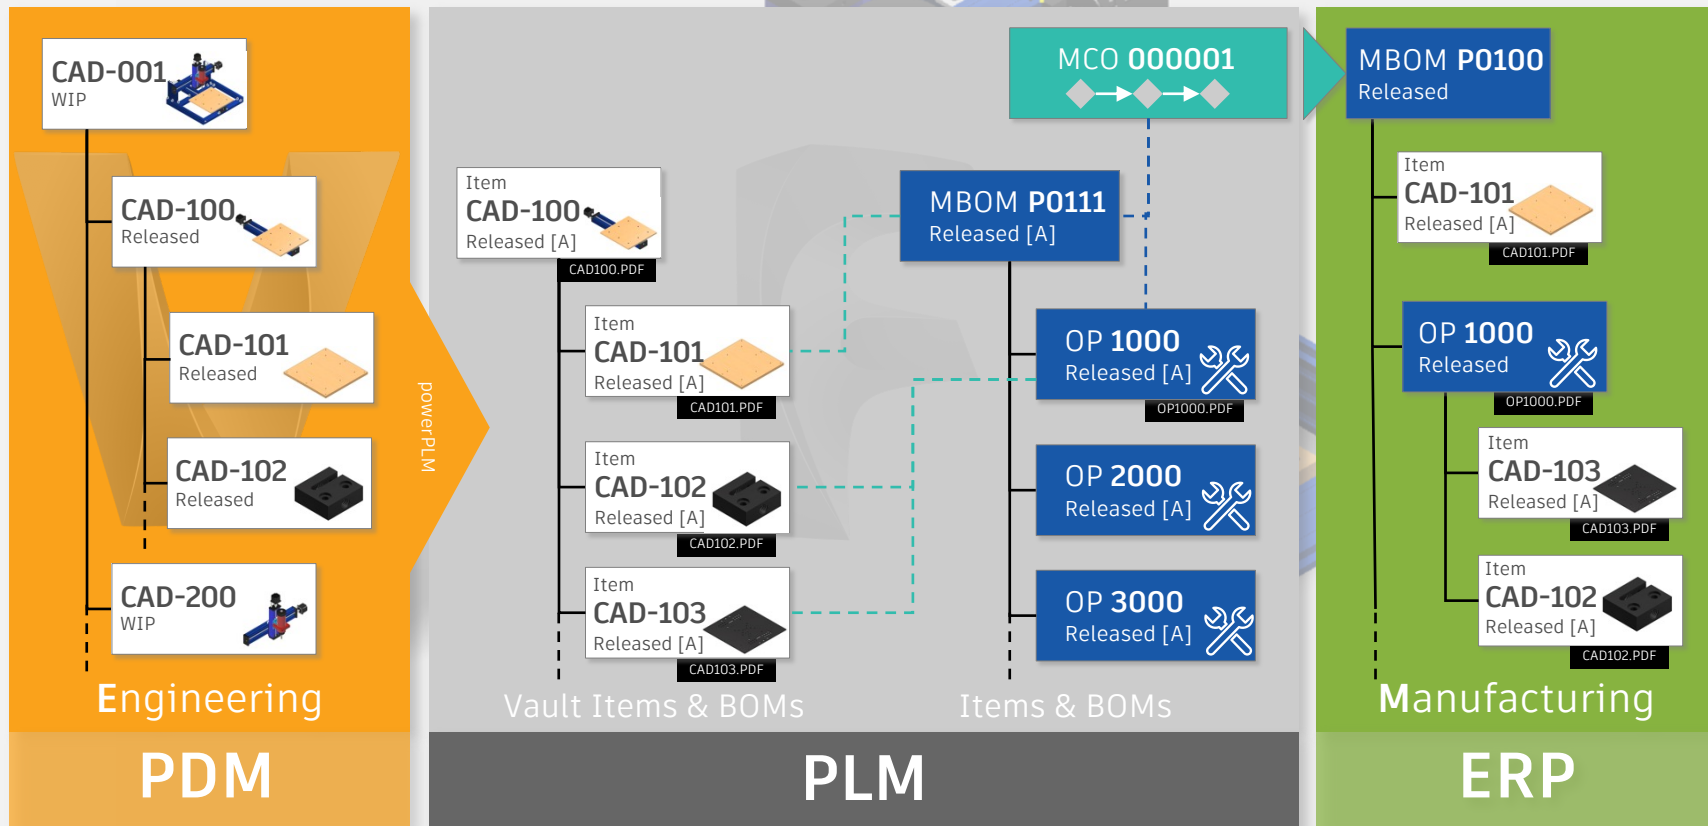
CAD-001
WIP

CAD-100
Released

CAD-101
Released

CAD-102
Released

CAD-200
WIP

Engineering

powerPLM

PDM

Item
CAD-100
Released [A]
CAD100.PDF

Item
CAD-101
Released [A]
CAD101.PDF

Item
CAD-102
Released [A]
CAD102.PDF

Item
CAD-103
Released [A]
CAD103.PDF

Vault Items & BOMs

MCO 000001

MBOM P0111
Released [A]

OP 1000
Released [A]
OP1000.PDF

OP 2000
Released [A]

OP 3000
Released [A]

Items & BOMs

PLM

MBOM P0100
Released

Item
CAD-101
Released [A]
CAD101.PDF

OP 1000
Released
OP1000.PDF

Item
CAD-103
Released [A]
CAD103.PDF

Item
CAD-102
Released [A]
CAD102.PDF

Manufacturing

ERP